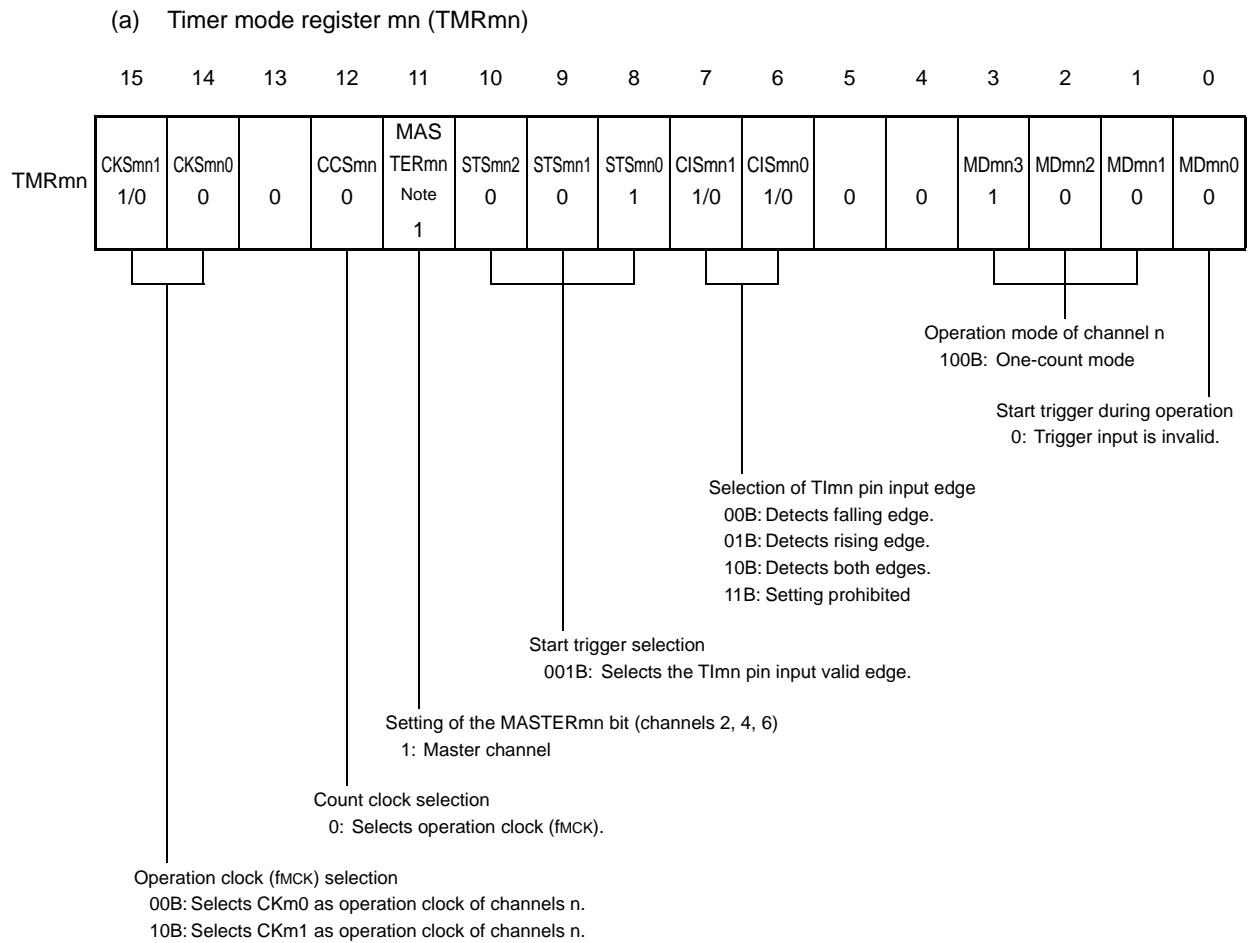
(a) Timer mode register mn (TMRmn)

| | 15 | 14 | 13 | 12 | 11 | 10 | 9 | 8 | 7 | 6 | 5 | 4 | 3 | 2 | 1 | 0 |
|---|---|---|---|---|---|---|---|---|---|---|---|---|---|---|---|---|
| TMRmn | CKSmn1 1/0 | CKSmn0 0 | 0 | CCSmn 0 | MASTERmn Note 1 | STSmn2 0 | STSmn1 0 | STSmn0 1 | CISmn1 1/0 | CISmn0 1/0 | 0 | 0 | MDmn3 1 | MDmn2 0 | MDmn1 0 | MDmn0 0 |

Operation mode of channel n
100B: One-count mode

Start trigger during operation
0: Trigger input is invalid.

Selection of TImn pin input edge
00B: Detects falling edge.
01B: Detects rising edge.
10B: Detects both edges.
11B: Setting prohibited

Start trigger selection
001B: Selects the TImn pin input valid edge.

Setting of the MASTERmn bit (channels 2, 4, 6)
1: Master channel

Count clock selection
0: Selects operation clock (fMCK).

Operation clock (fMCK) selection
00B: Selects CKm0 as operation clock of channels n.
10B: Selects CKm1 as operation clock of channels n.